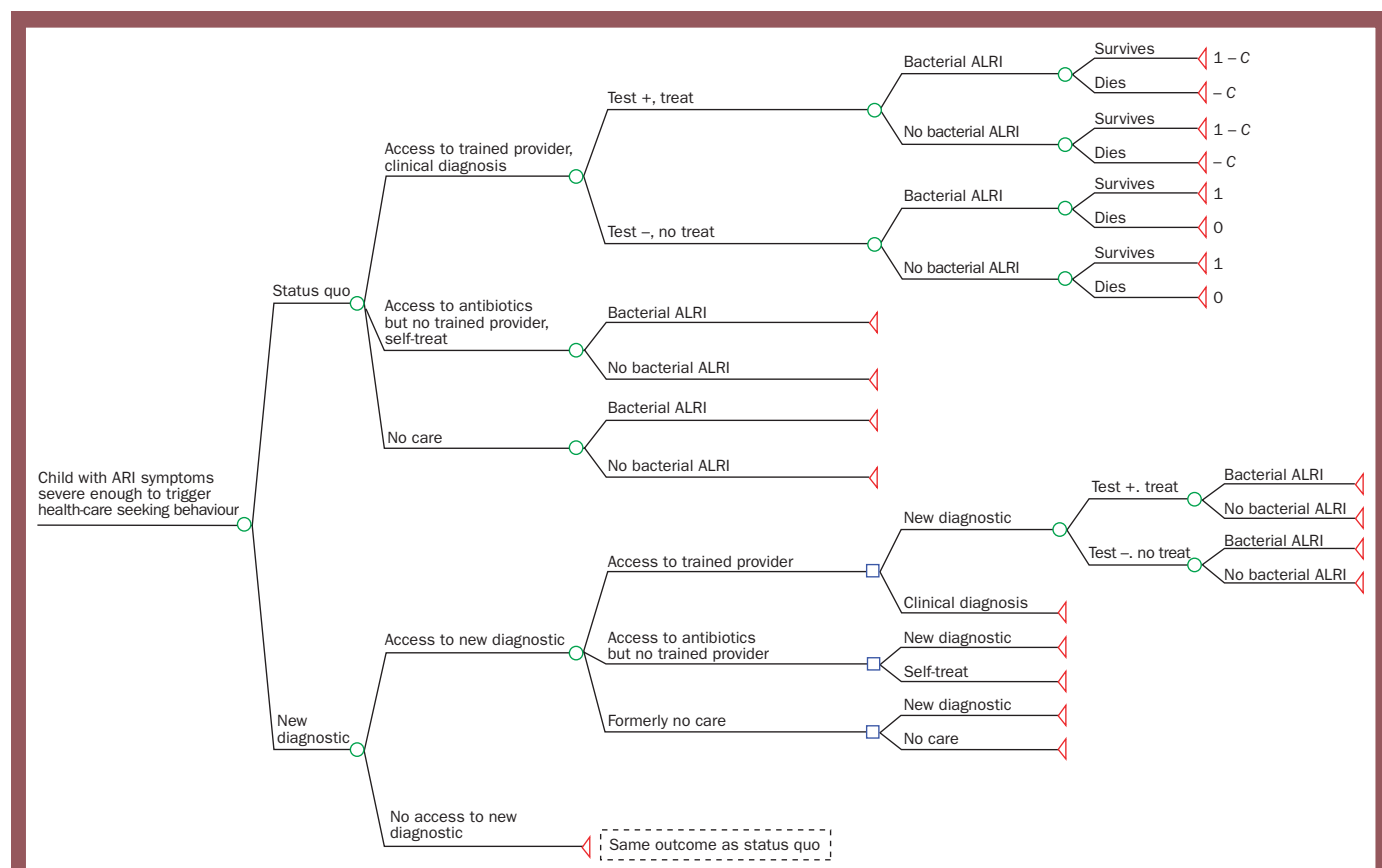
Child with ARI symptoms severe enough to trigger health-care seeking behaviour

Status quo

Access to trained provider, clinical diagnosis

Test +, treat

Bacterial ALRI

Survives

$1 - C$

Dies

$-C$

No bacterial ALRI

Survives

$1 - C$

Dies

$-C$

Test –, no treat

Bacterial ALRI

Survives

1

Dies

0

No bacterial ALRI

Survives

1

Dies

0

Access to antibiotics but no trained provider, self-treat

Bacterial ALRI

No bacterial ALRI

No care

Bacterial ALRI

No bacterial ALRI

New diagnostic

Access to new diagnostic

Access to trained provider

New diagnostic

Test +. treat

Bacterial ALRI

No bacterial ALRI

Test –. no treat

Bacterial ALRI

No bacterial ALRI

Clinical diagnosis

Access to antibiotics but no trained provider

New diagnostic

Self-treat

Formerly no care

New diagnostic

No care

No access to new diagnostic

Same outcome as status quo